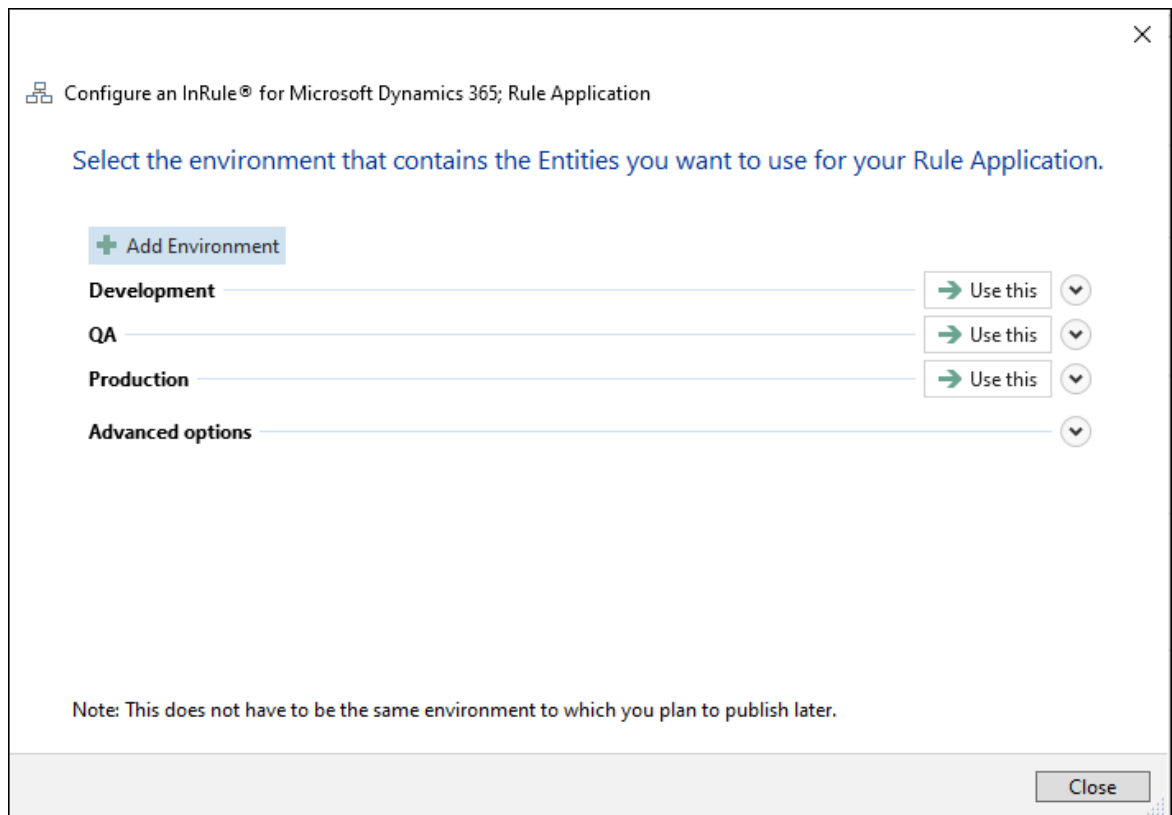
Configure an InRule® for Microsoft Dynamics 365; Rule Application

Select the environment that contains the Entities you want to use for your Rule Application.

Add Environment

Development
Use this

QA
Use this

Production
Use this

Advanced options

Note: This does not have to be the same environment to which you plan to publish later.

Close